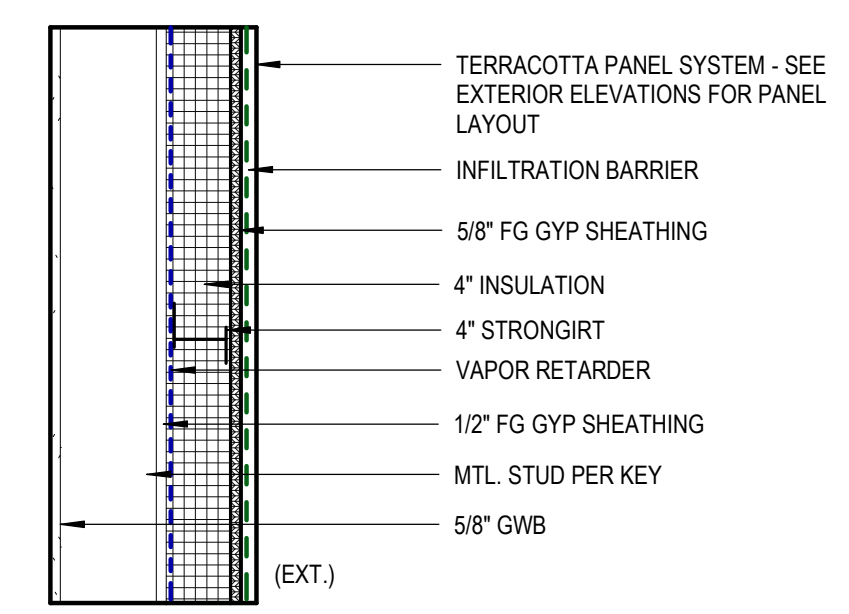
TERRACOTTA PANEL SYSTEM - SEE EXTERIOR ELEVATIONS FOR PANEL LAYOUT

INFILTRATION BARRIER

5/8" FG GYP SHEATHING

4" INSULATION

4" STRONGIRT

VAPOR RETARDER

1/2" FG GYP SHEATHING

MTL. STUD PER KEY

5/8" GWB

(EXT.)